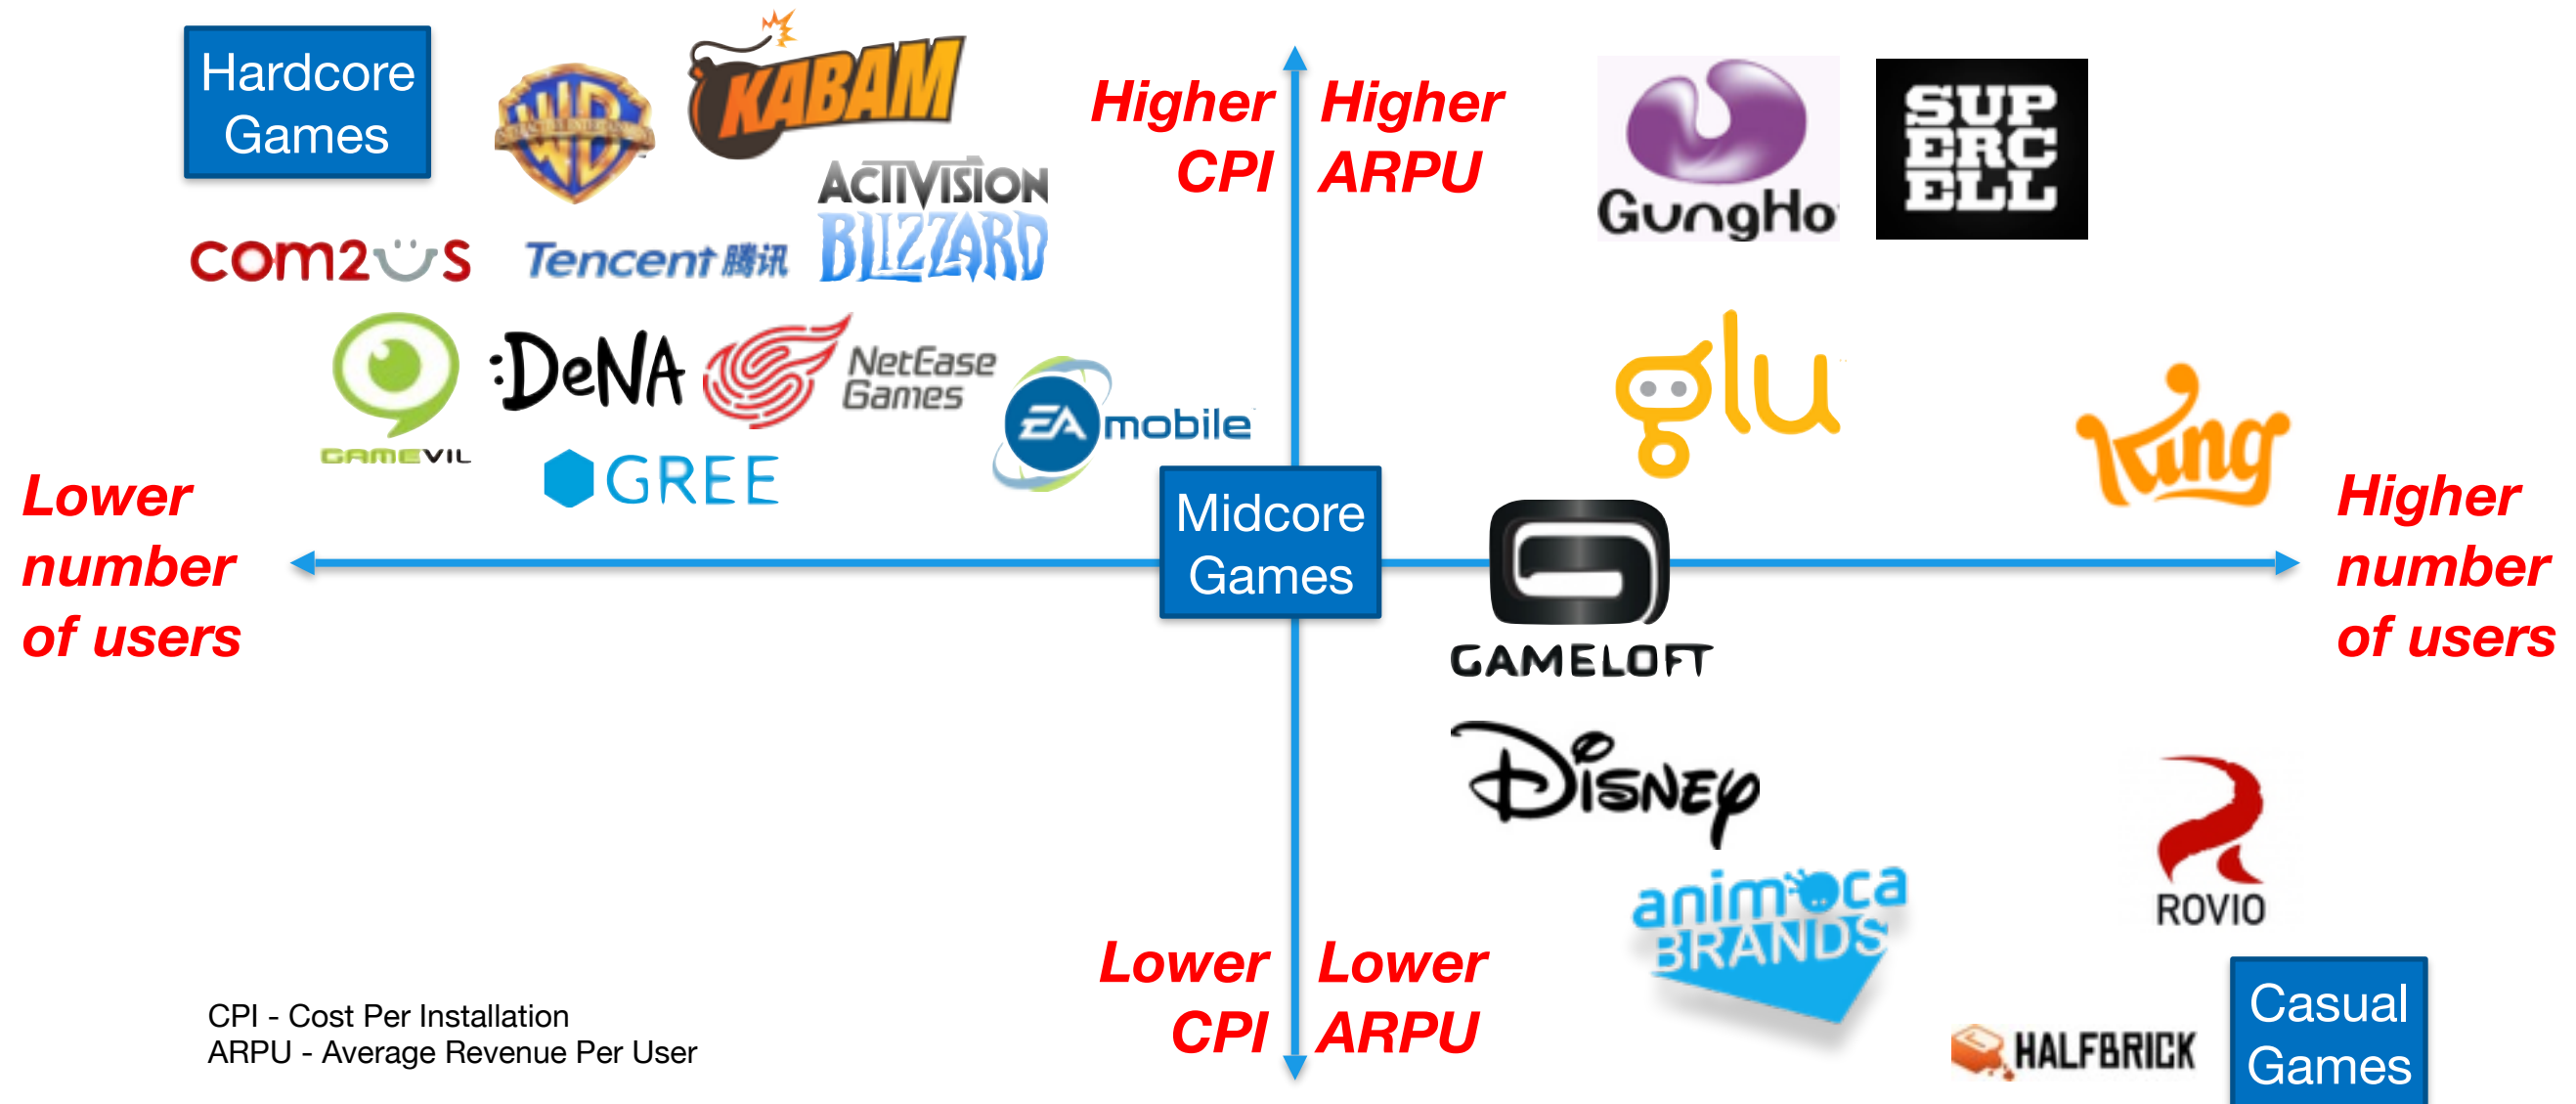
Hardcore Games

KABAM

WB

ACTIVISION BLIZZARD

com2us

Tencent 腾讯

DeNA

NetEase Games

GAMEVIL

GREE

EA mobile

Higher CPI

Higher ARPU

GungHo

SUPERCELL

glu

King

Lower number of users

Midcore Games

Higher number of users

GAMELOFT

Disney

animoca BRANDS

ROVIO

Lower CPI

Lower ARPU

HALFBRICK

Casual Games

CPI - Cost Per Installation
ARPU - Average Revenue Per User